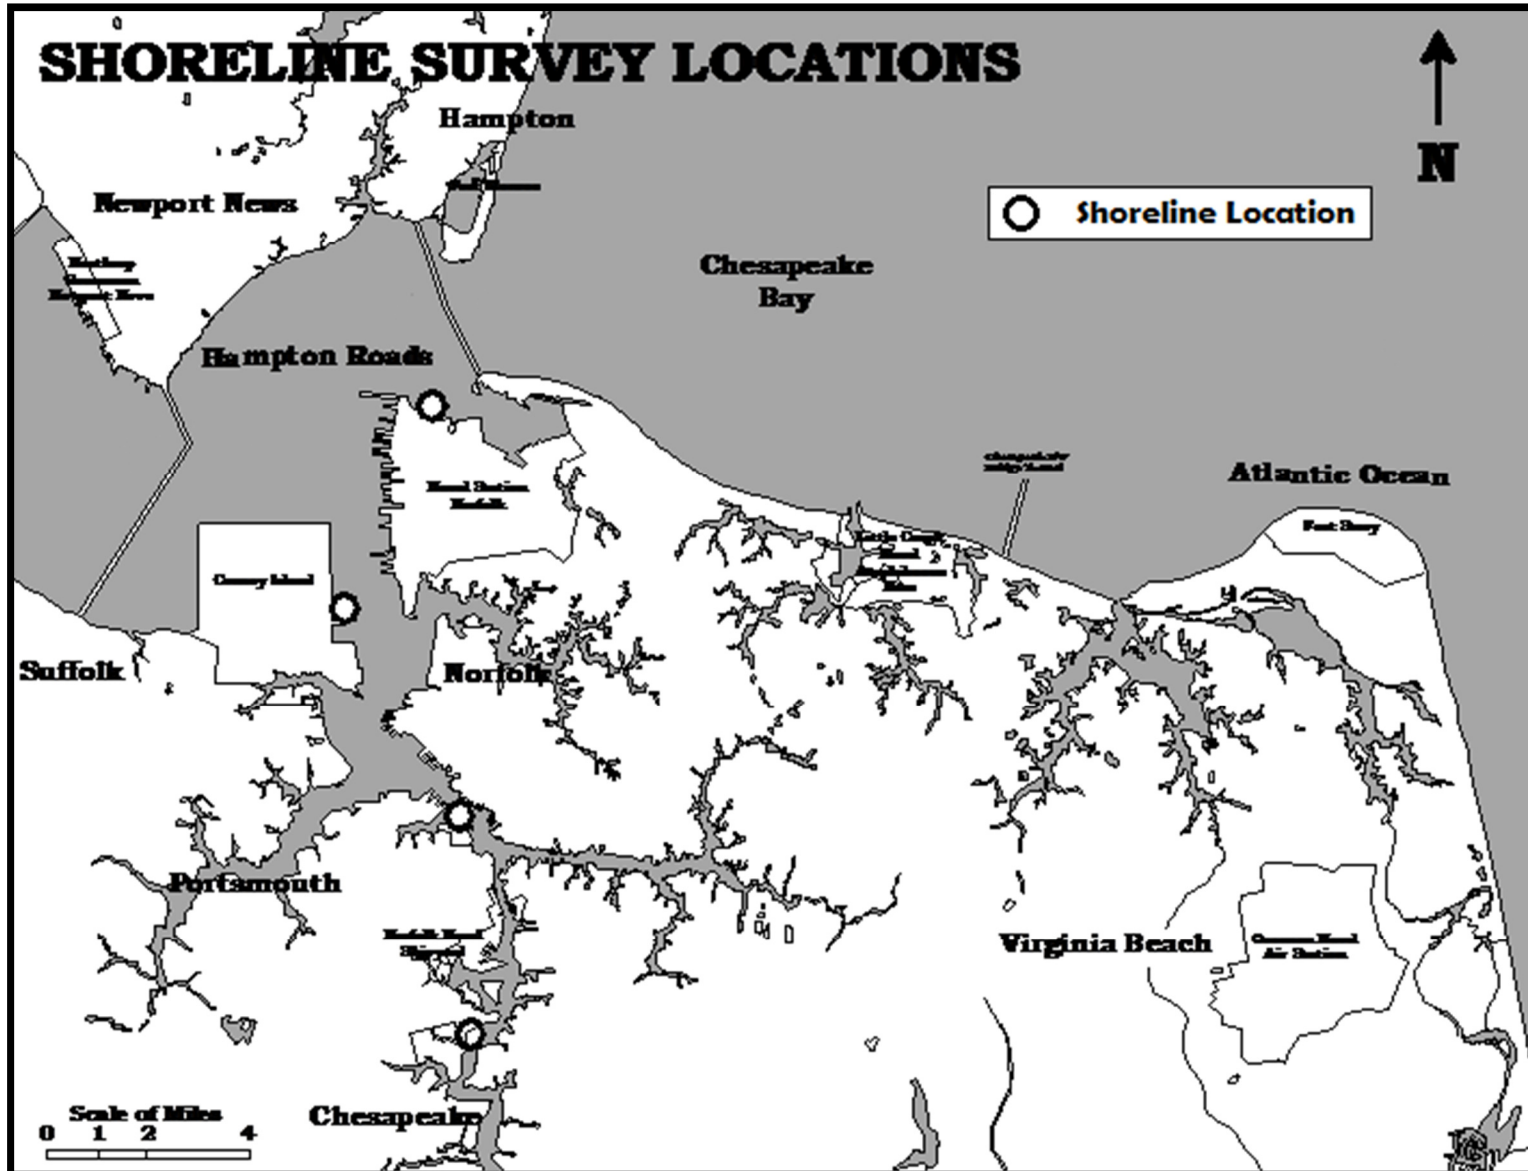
SHORELINE SURVEY LOCATIONS

N

Shoreline Location

Hampton

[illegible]

Newport News

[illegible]

Chesapeake Bay

Hampton Roads

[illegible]

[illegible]

Atlantic Ocean

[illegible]

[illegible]

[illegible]

Suffolk

Norfolk

Portsmouth

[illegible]

Virginia Beach

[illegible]

Scale of Miles
0 1 2 4

Chesapeake